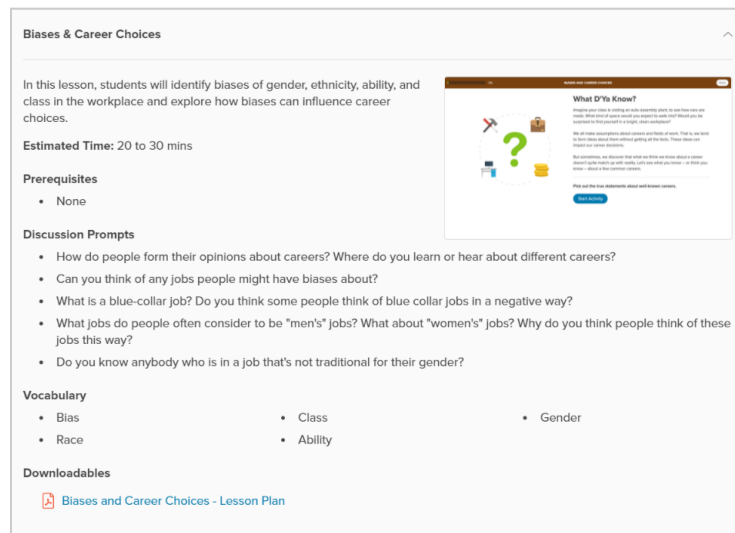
Biases & Career Choices

In this lesson, students will identify biases of gender, ethnicity, ability, and class in the workplace and explore how biases can influence career choices.

Estimated Time: 20 to 30 mins

Prerequisites

- None

BIASES AND CAREER CHOICES

What D'Ya Know?

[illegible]

Pick out the true statements about well-known careers.

Start Activity

Discussion Prompts

- How do people form their opinions about careers? Where do you learn or hear about different careers?
- Can you think of any jobs people might have biases about?
- What is a blue-collar job? Do you think some people think of blue collar jobs in a negative way?
- What jobs do people often consider to be "men's" jobs? What about "women's" jobs? Why do you think people think of these jobs this way?
- Do you know anybody who is in a job that's not traditional for their gender?

Vocabulary

- Bias
- Race
- Class
- Ability
- Gender

Downloadables

Biases and Career Choices - Lesson Plan